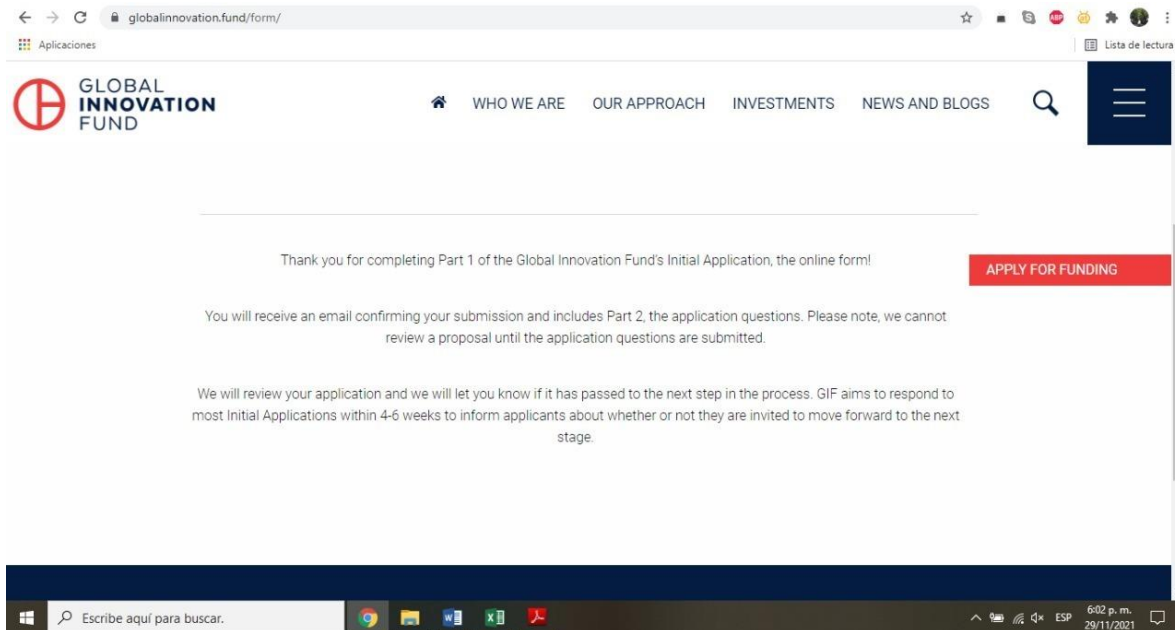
globalinnovation.fund/form/

Aplicaciones

Lista de lectura

GLOBAL INNOVATION FUND

WHO WE ARE OUR APPROACH INVESTMENTS NEWS AND BLOGS

Thank you for completing Part 1 of the Global Innovation Fund's Initial Application, the online form!

APPLY FOR FUNDING

You will receive an email confirming your submission and includes Part 2, the application questions. Please note, we cannot review a proposal until the application questions are submitted.

We will review your application and we will let you know if it has passed to the next step in the process. GIF aims to respond to most Initial Applications within 4-6 weeks to inform applicants about whether or not they are invited to move forward to the next stage.

Escribe aquí para buscar.

ESP 6:02 p. m. 29/11/2021